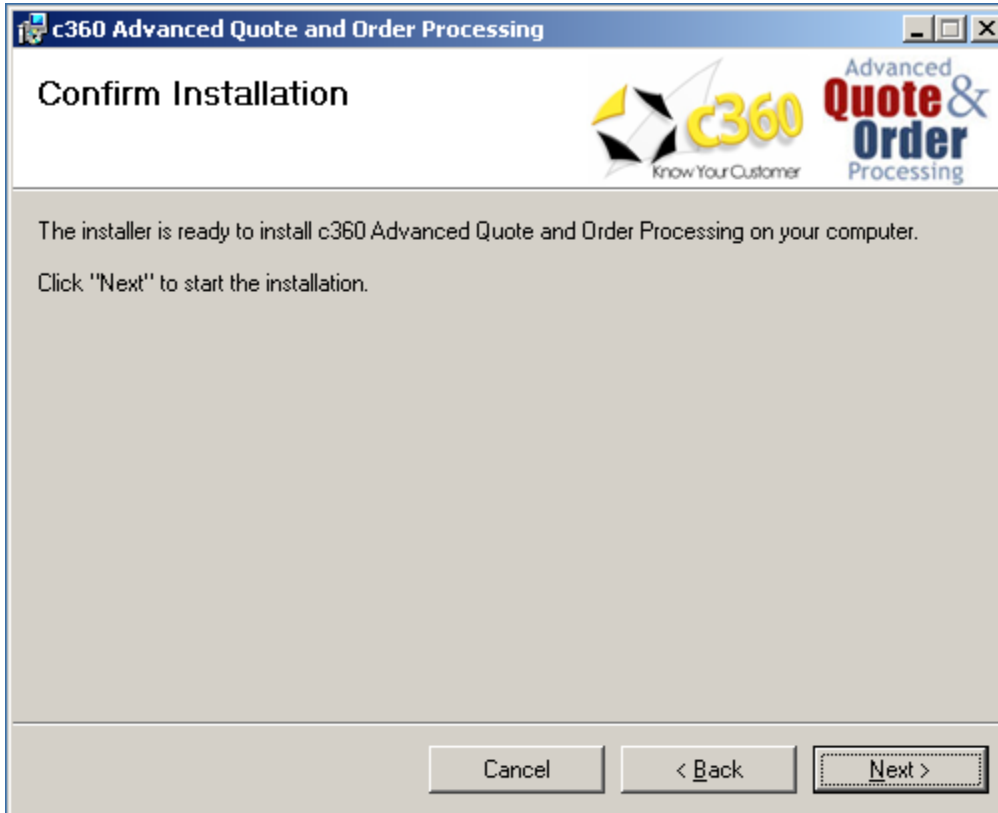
c360 Advanced Quote and Order Processing

Confirm Installation

c360 Know Your Customer

Advanced Quote & Order Processing

The installer is ready to install c360 Advanced Quote and Order Processing on your computer.

Click "Next" to start the installation.

Cancel

< Back

Next >